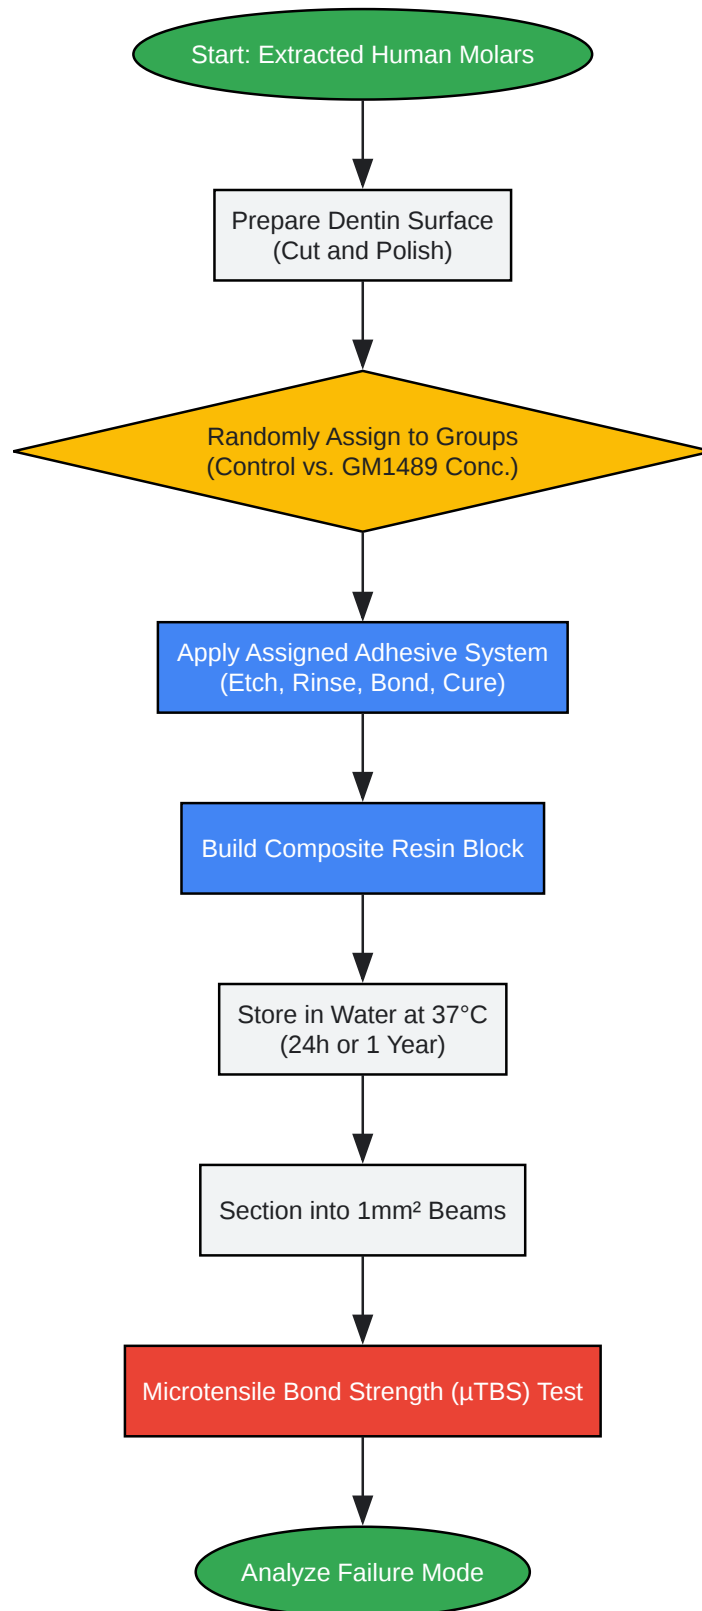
Start: Extracted Human Molars

Prepare Dentin Surface
(Cut and Polish)

Randomly Assign to Groups
(Control vs. GM1489 Conc.)

Apply Assigned Adhesive System
(Etch, Rinse, Bond, Cure)

Build Composite Resin Block

Store in Water at 37°C
(24h or 1 Year)

Section into 1mm² Beams

Microtensile Bond Strength (µTBS) Test

Analyze Failure Mode